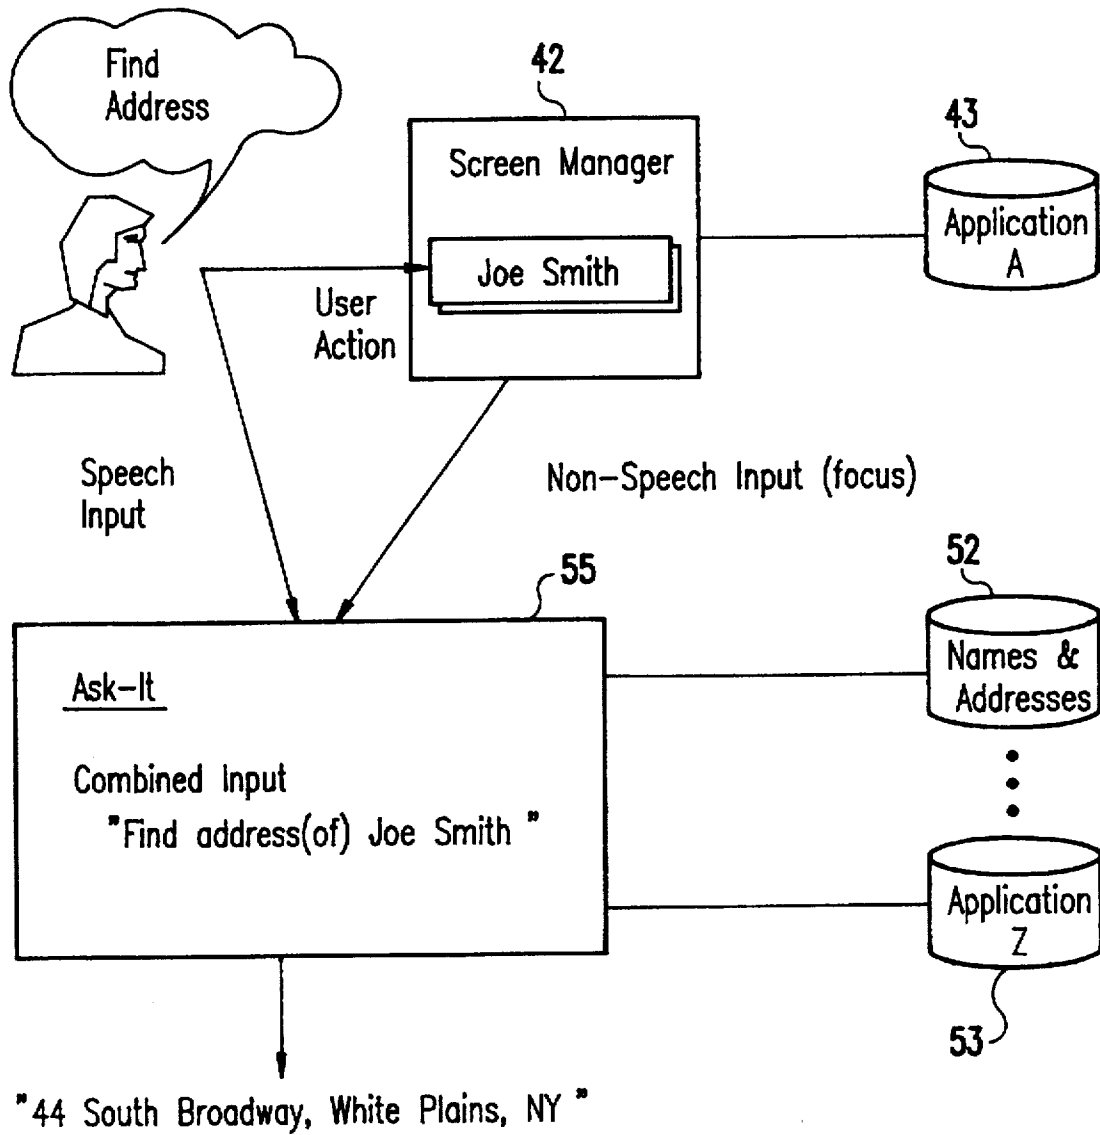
Find Address

42

Screen Manager

43

Application A

Joe Smith

User Action

Speech Input

Non-Speech Input (focus)

55

52

Ask-It

Names & Addresses

Combined Input
"Find address(of) Joe Smith"

Application Z

53

"44 South Broadway, White Plains, NY"